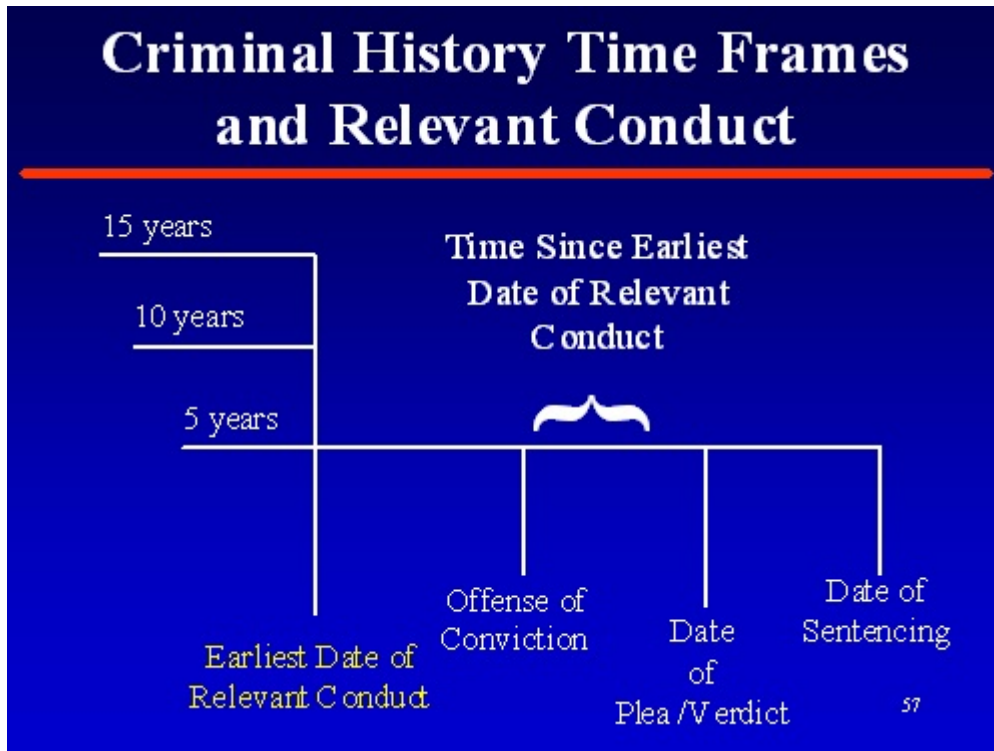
Criminal History Time Frames and Relevant Conduct

15 years

10 years

5 years

Time Since Earliest Date of Relevant Conduct

Earliest Date of Relevant Conduct

Offense of Conviction

Date of Plea /Verdict

Date of Sentencing

57